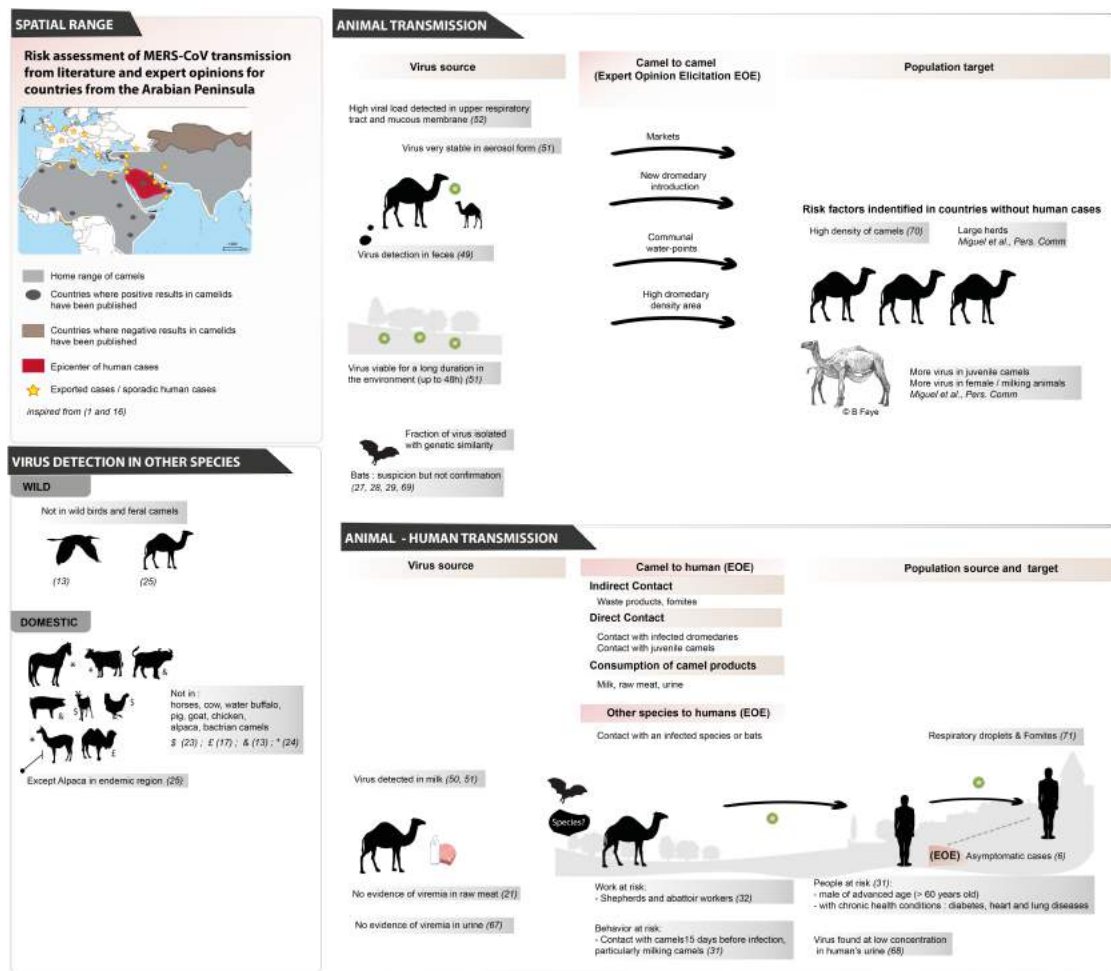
SPATIAL RANGE

Risk assessment of MERS-CoV transmission from literature and expert opinions for countries from the Arabian Peninsula

Home range of camels
Countries where positive results in camelids have been published
Countries where negative results in camelids have been published
Epicenter of human cases
Exported cases / sporadic human cases
inspired from (1 and 16)

VIRUS DETECTION IN OTHER SPECIES

WILD

Not in wild birds and feral camels

(13) (25)

DOMESTIC

Not in : horses, cow, water buffalo, pig, goat, chicken, alpaca, bactrian camels
\$ (23) ; £ (17) ; & (13) ; * (24)

Except Alpaca in endemic region (25)

ANIMAL TRANSMISSION

Virus source

High viral load detected in upper respiratory tract and mucous membrane (52)

Virus very stable in aerosol form (51)

Virus detection in feces (49)

Virus viable for a long duration in the environment (up to 48h) (51)

Fraction of virus isolated with genetic similarity

Bats : suspicion but not confirmation (27, 28, 29, 69)

Camel to camel (Expert Opinion Elicitation EOE)

Markets

New dromedary introduction

Communal water-points

High dromedary density area

Population target

Risk factors indentified in countries without human cases

High density of camels (70)

Large herds Miguel et al., Pers. Comm

More virus in juvenile camels
More virus in female / milking animals
Miguel et al., Pers. Comm

© B Faye

ANIMAL - HUMAN TRANSMISSION

Virus source

Camel to human (EOE)

Indirect Contact
Waste products, fomites

Direct Contact
Contact with infected dromedaries
Contact with juvenile camels

Consumption of camel products
Milk, raw meat, urine

Other species to humans (EOE)
Contact with an infected species or bats

Population source and target

Respiratory droplets & Fomites (71)

Virus detected in milk (50, 51)

Species?

(EOE) Asymptomatic cases (6)

No evidence of viremia in raw meat (21)

No evidence of viremia in urine (67)

Work at risk:
- Shepherds and abattoir workers (32)

Behavior at risk:
- Contact with camels15 days before infection, particularly milking camels (31)

People at risk (31):
- male of advanced age (> 60 years old)
- with chronic health conditions : diabetes, heart and lung diseases

Virus found at low concentration in human's urine (68)